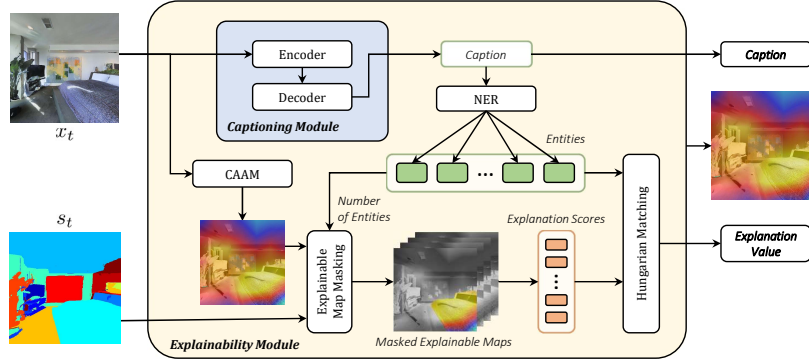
$x_t$

$s_t$

Encoder

Decoder

Captioning Module

Caption

NER

Entities

...

CAAM

Number of Entities

Explainable Map Masking

Explanation Scores

...

Hungarian Matching

Masked Explainable Maps

Explainability Module

Caption

Explanation Value